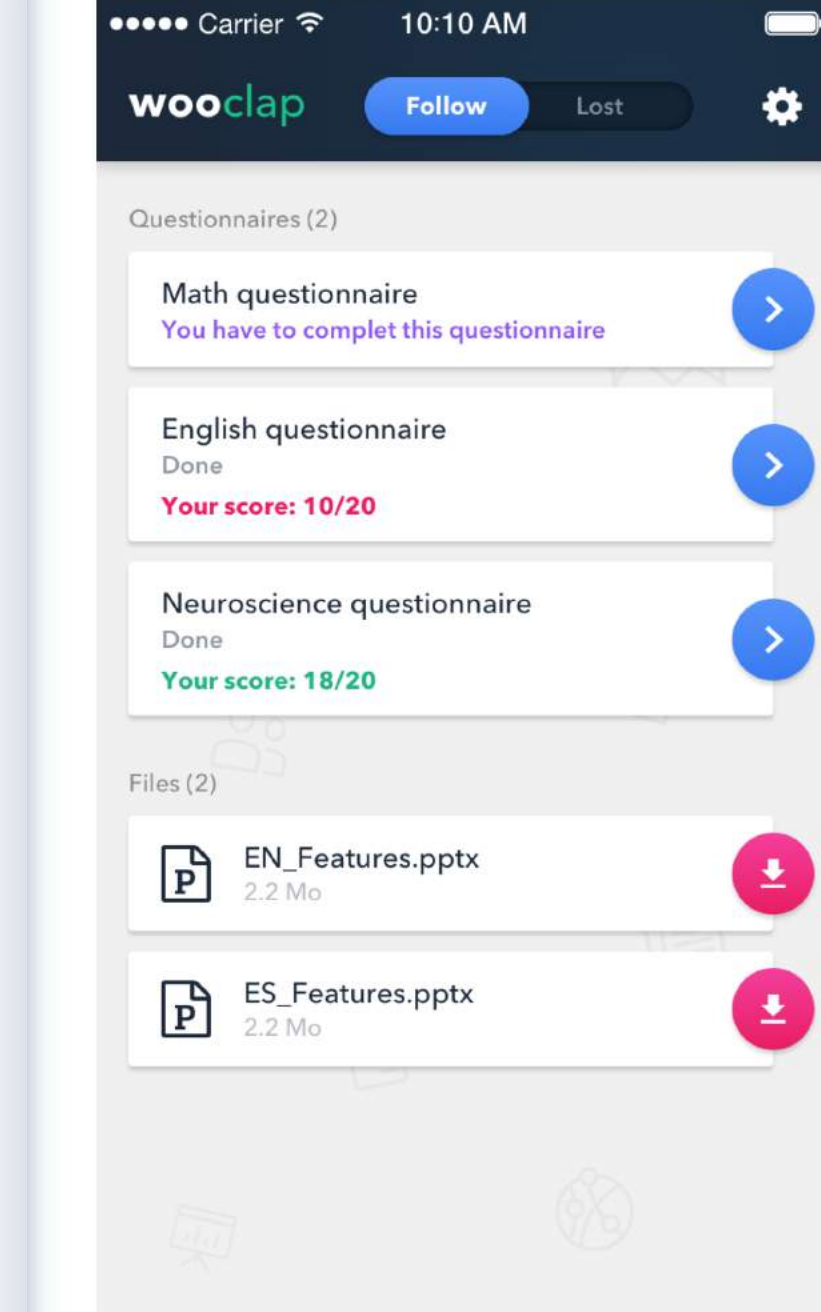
●●●●● Carrier 10:10 AM

wooclap Follow Lost

Questionnaires (2)

Math questionnaire
You have to complet this questionnaire

English questionnaire
Done
Your score: 10/20

Neuroscience questionnaire
Done
Your score: 18/20

Files (2)

P EN_Features.pptx
2.2 Mo

P ES_Features.pptx
2.2 Mo